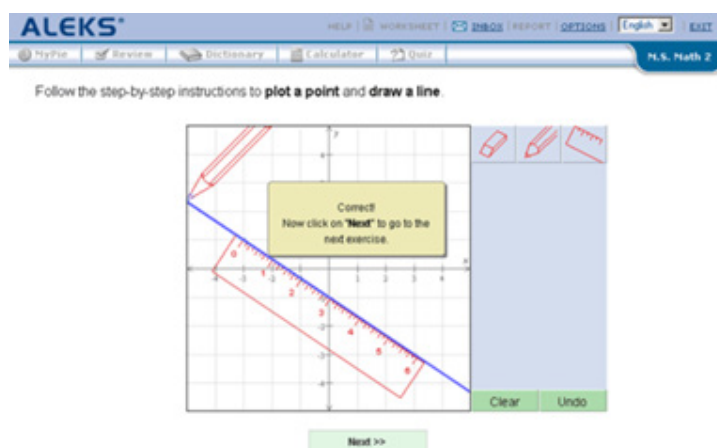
ALEKS®

HELP | WORKSHEET | INBOX | REPORT | OPTIONS | English | EXIT

MyPie | Review | Dictionary | Calculator | Quiz

M.S. Math 2

Follow the step-by-step instructions to **plot a point** and **draw a line**.

Correct!
Now click on "**Next**" to go to the next exercise.

0 1 2 3 4 5 6

Clear Undo

Next >>